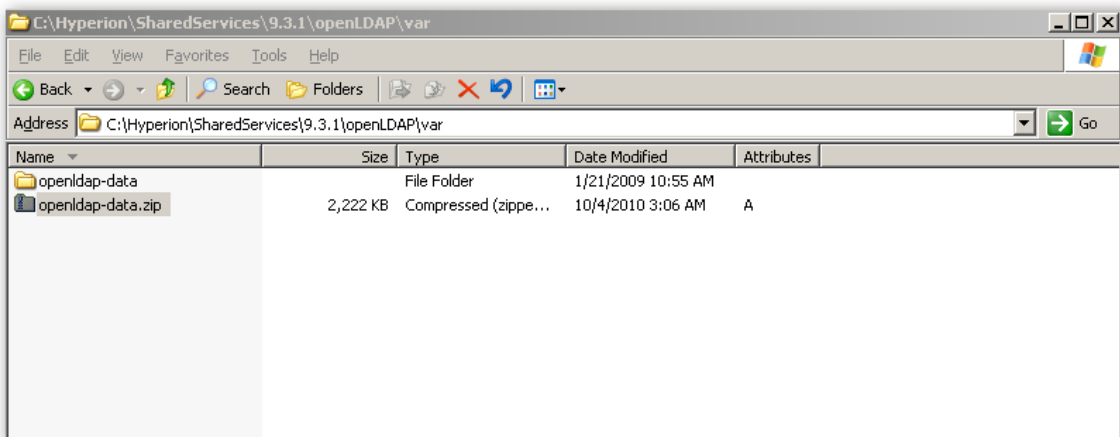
C:\Hyperion\SharedServices\9.3.1\openLDAP\var

File Edit View Favorites Tools Help

Back Search Folders

Address C:\Hyperion\SharedServices\9.3.1\openLDAP\var Go

| Name | Size | Type | Date Modified | Attributes |
|---|---|---|---|---|
| openldap-data | | File Folder | 1/21/2009 10:55 AM | |
| openldap-data.zip | 2,222 KB | Compressed (zippe... | 10/4/2010 3:06 AM | A |